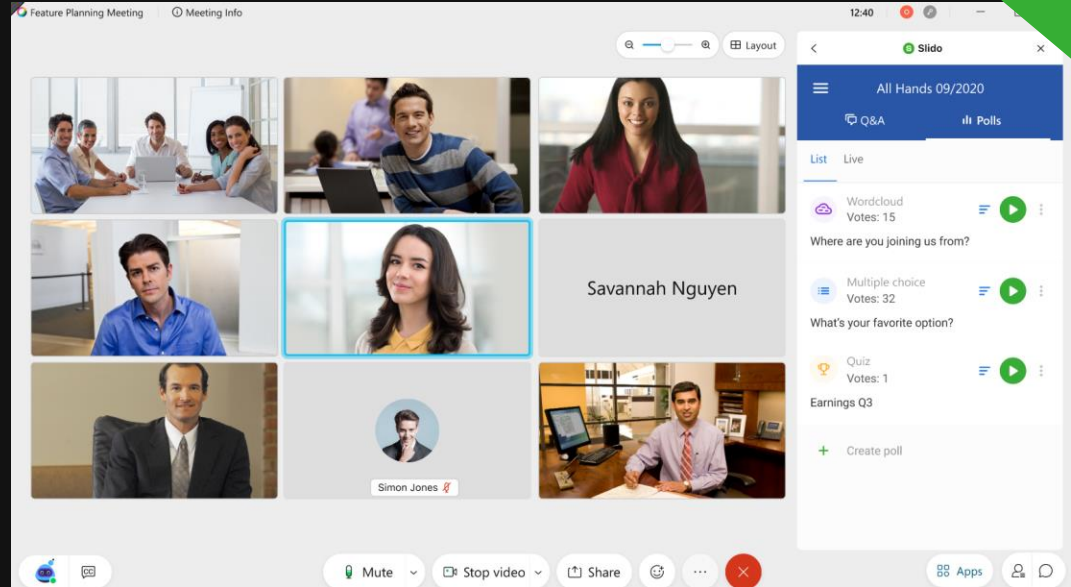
Feature Planning Meeting
Meeting Info
12:40
Layout
Slido
All Hands 09/2020
Q&A
Polls
List
Live
Wordcloud
Votes: 15
Where are you joining us from?
Multiple choice
Votes: 32
What's your favorite option?
Quiz
Votes: 1
Earnings Q3
Create poll
Savannah Nguyen
Simon Jones
Mute
Stop video
Share
Apps